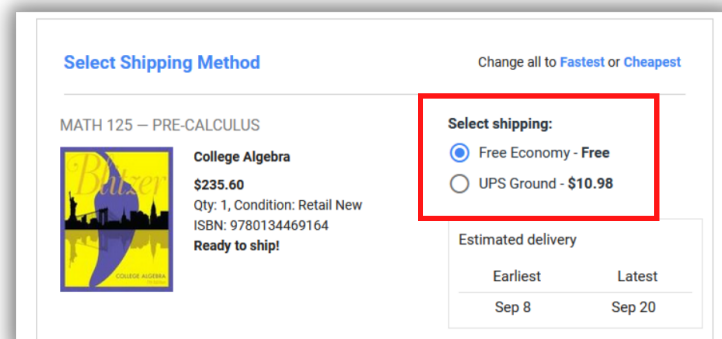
Select Shipping Method

Change all to Fastest or Cheapest

MATH 125 — PRE-CALCULUS

Blitzer
COLLEGE ALGEBRA

College Algebra
$235.60
Qty: 1, Condition: Retail New
ISBN: 9780134469164
Ready to ship!

Select shipping:
Free Economy - Free
UPS Ground - $10.98

Estimated delivery

| Earliest | Latest |
|---|---|
| Sep 8 | Sep 20 |